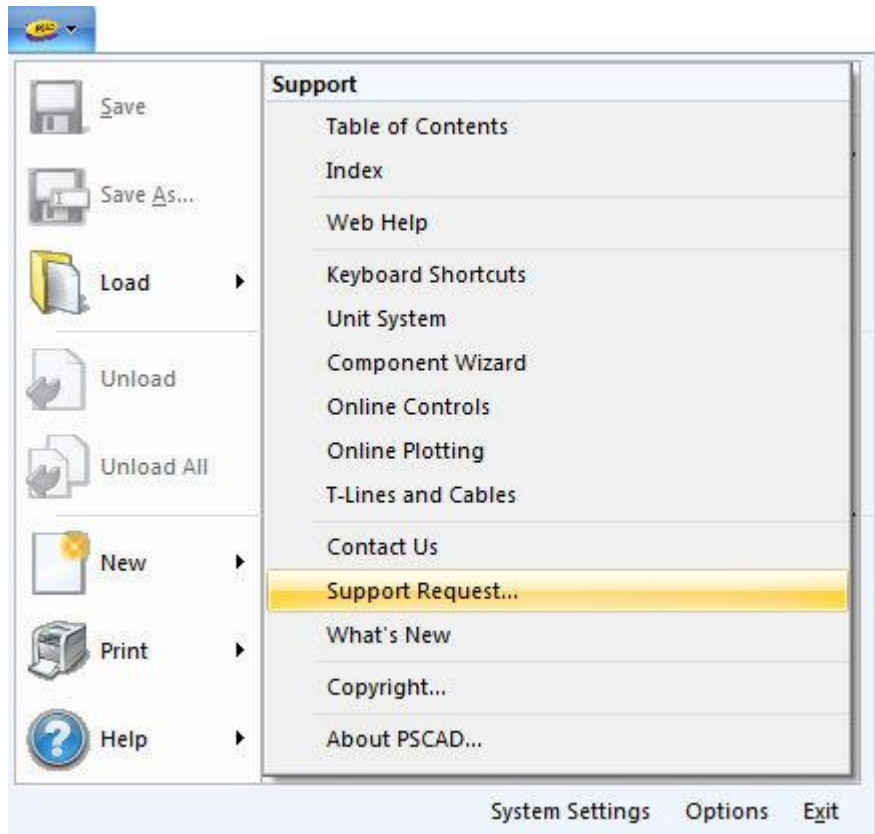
Save

Save As...

Load

Unload

Unload All

New

Print

Help

Support

Table of Contents

Index

Web Help

Keyboard Shortcuts

Unit System

Component Wizard

Online Controls

Online Plotting

T-Lines and Cables

Contact Us

Support Request...

What's New

Copyright...

About PSCAD...

System Settings Options Exit